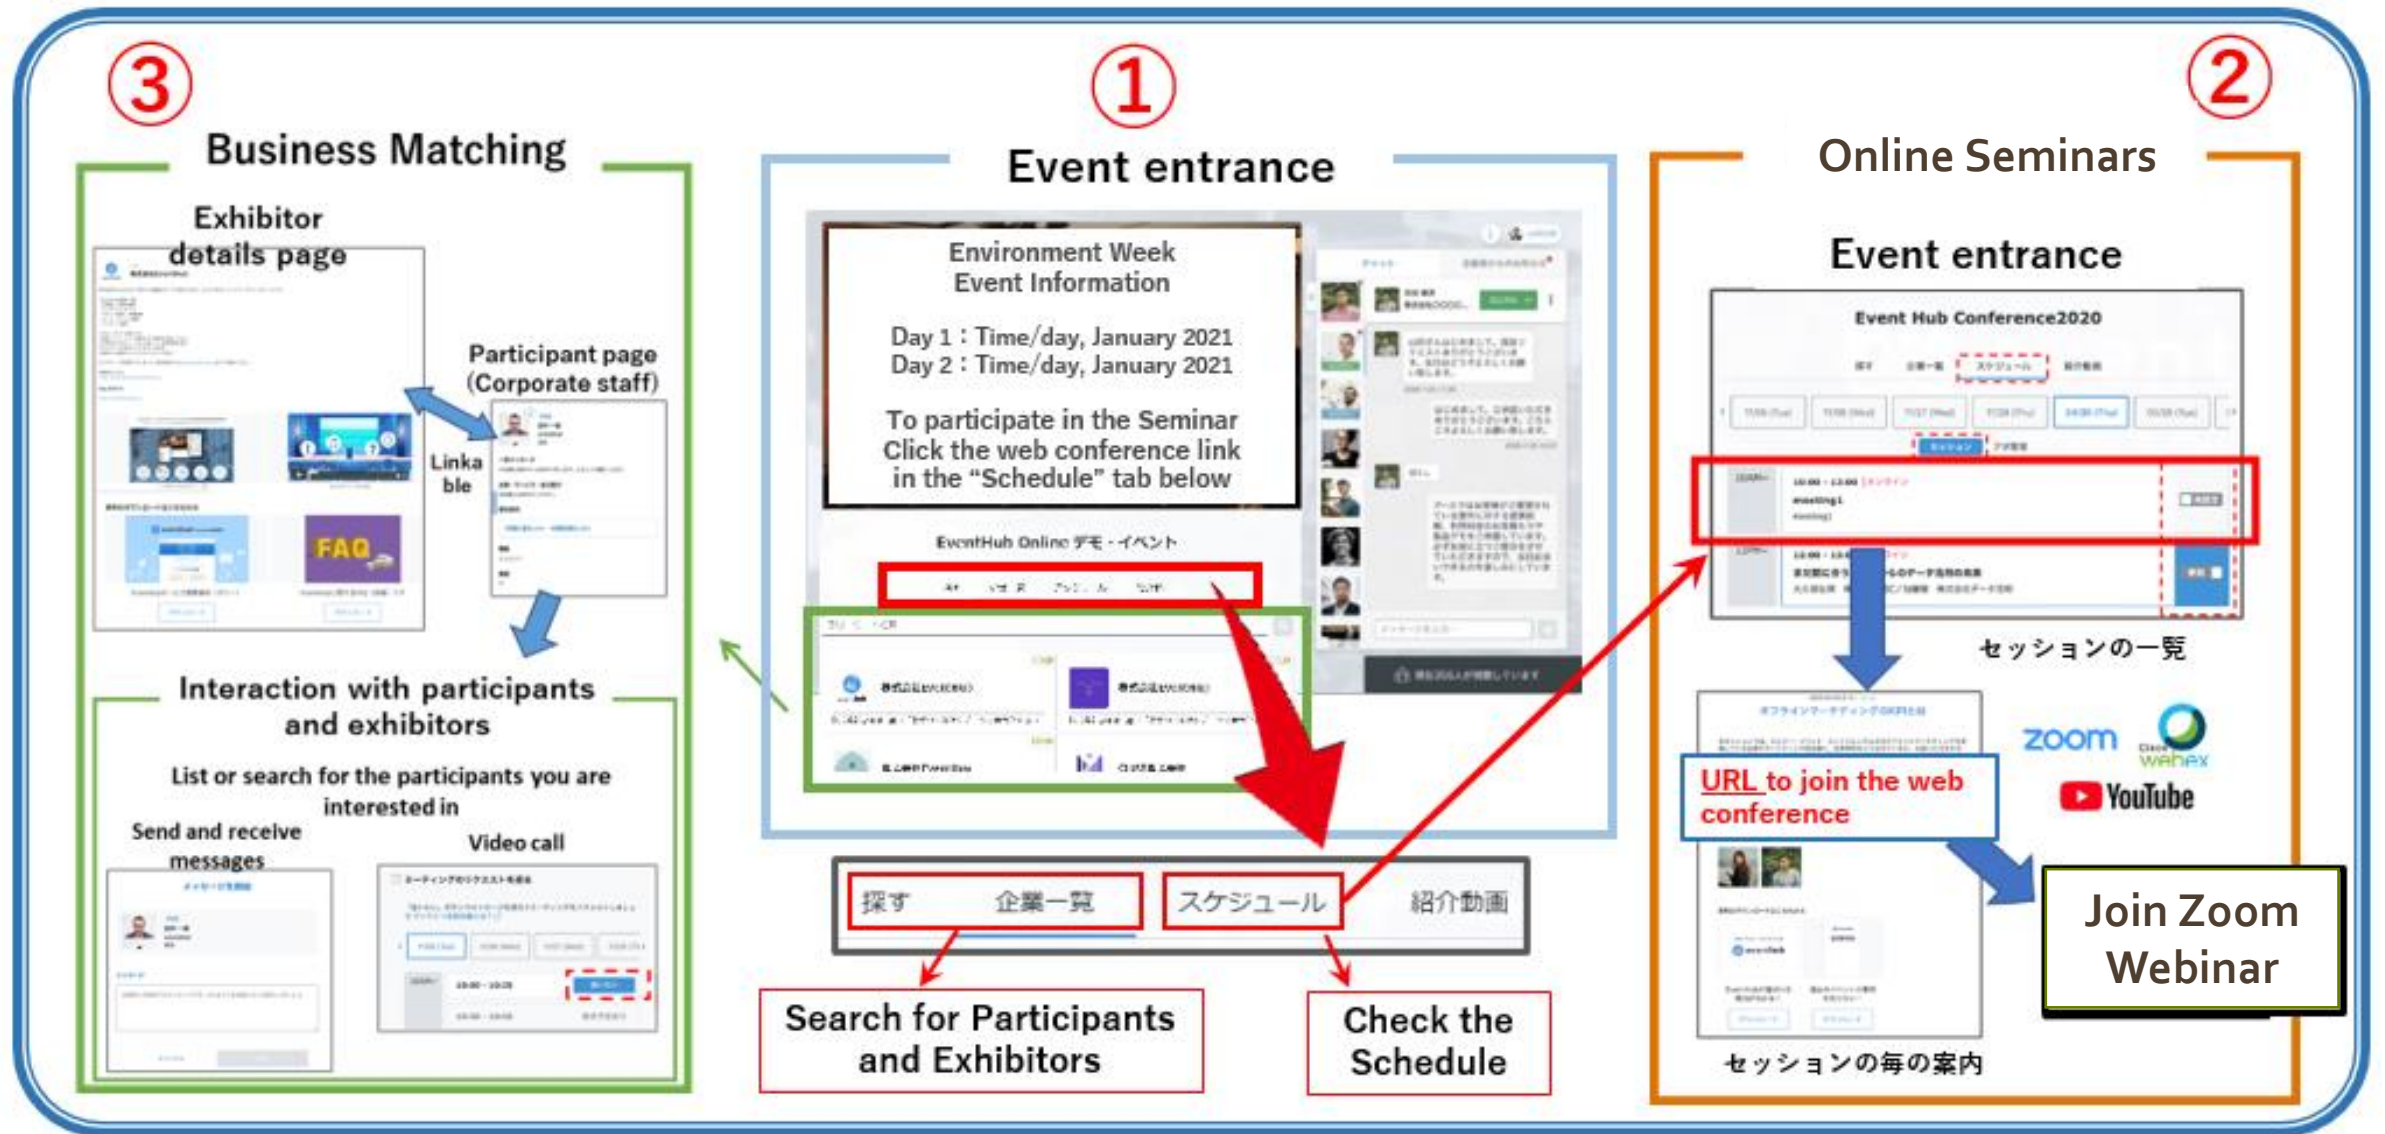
③

Business Matching

Exhibitor details page

Participant page (Corporate staff)

Linkable

FAQ

Interaction with participants and exhibitors

List or search for the participants you are interested in

Send and receive messages

Video call

①

Event entrance

Environment Week
Event Information

Day 1：Time/day, January 2021
Day 2：Time/day, January 2021

To participate in the Seminar
Click the web conference link in the "Schedule" tab below

EventHub Online デモ・イベント

探す　企業一覧　スケジュール　紹介動画

Search for Participants and Exhibitors

Check the Schedule

②

Online Seminars

Event entrance

Event Hub Conference2020

セッションの一覧

URL to join the web conference

zoom

webex

YouTube

Join Zoom Webinar

セッションの毎の案内